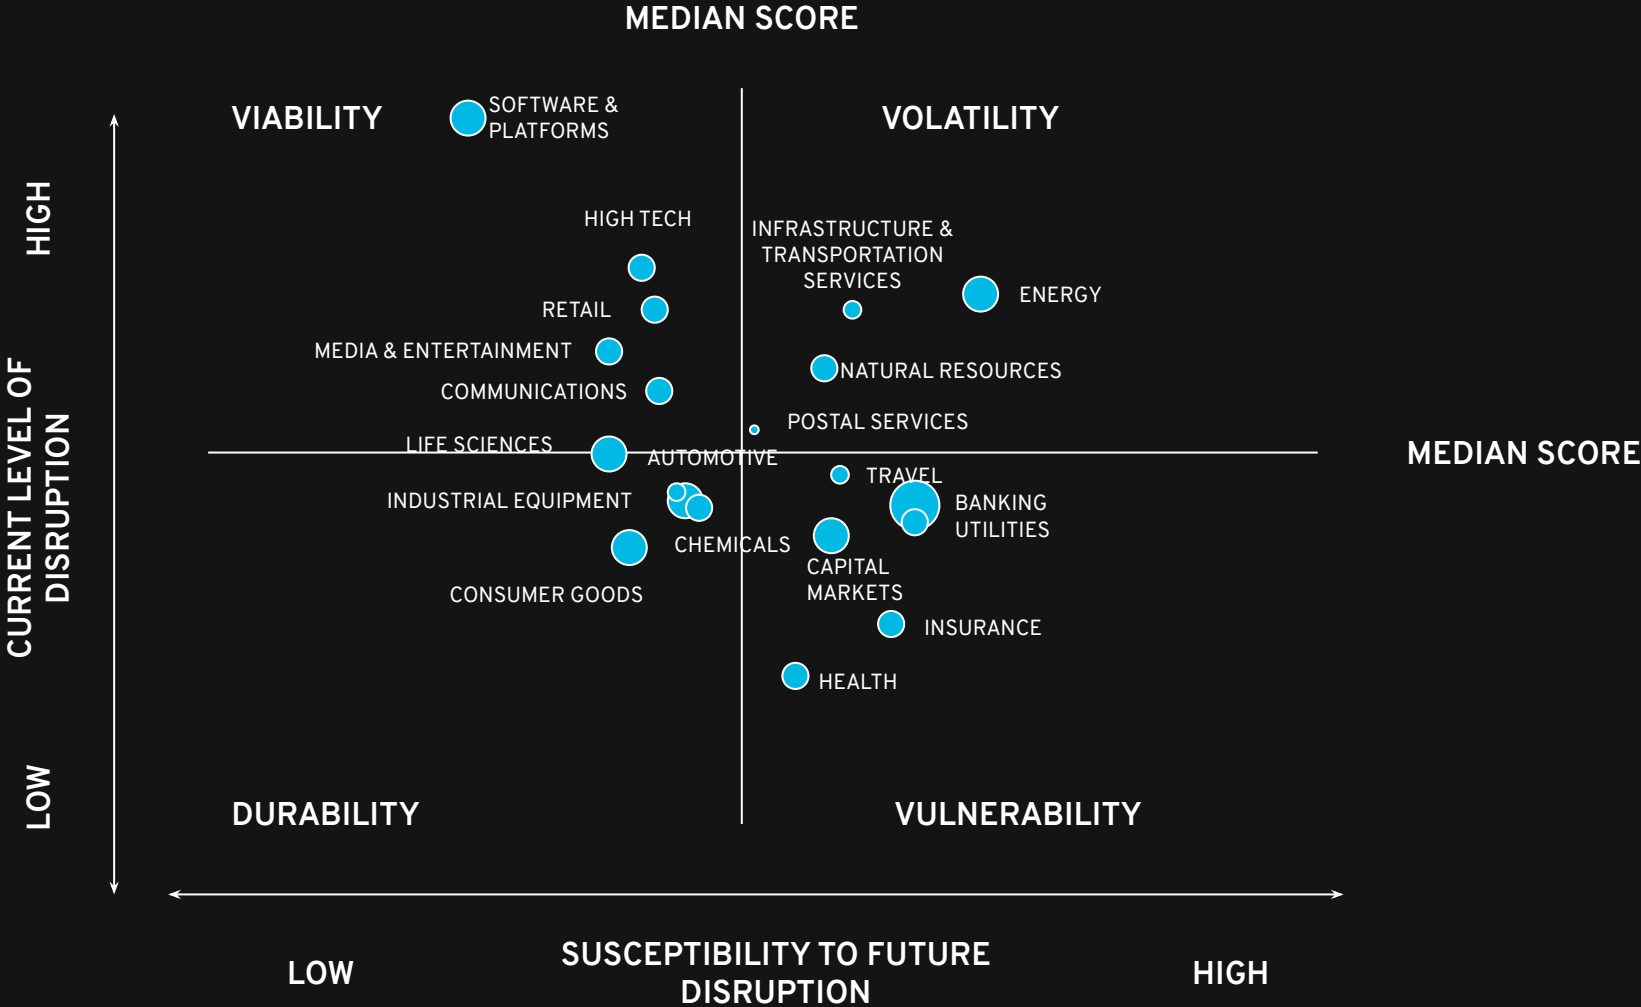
MEDIAN SCORE

VIABILITY

SOFTWARE & PLATFORMS

VOLATILITY

HIGH

HIGH TECH

INFRASTRUCTURE & TRANSPORTATION SERVICES

ENERGY

RETAIL

MEDIA & ENTERTAINMENT

NATURAL RESOURCES

COMMUNICATIONS

CURRENT LEVEL OF DISRUPTION

POSTAL SERVICES

LIFE SCIENCES

AUTOMOTIVE

MEDIAN SCORE

TRAVEL

INDUSTRIAL EQUIPMENT

BANKING

UTILITIES

CHEMICALS

CAPITAL MARKETS

CONSUMER GOODS

INSURANCE

HEALTH

LOW

DURABILITY

VULNERABILITY

LOW

SUSCEPTIBILITY TO FUTURE DISRUPTION

HIGH